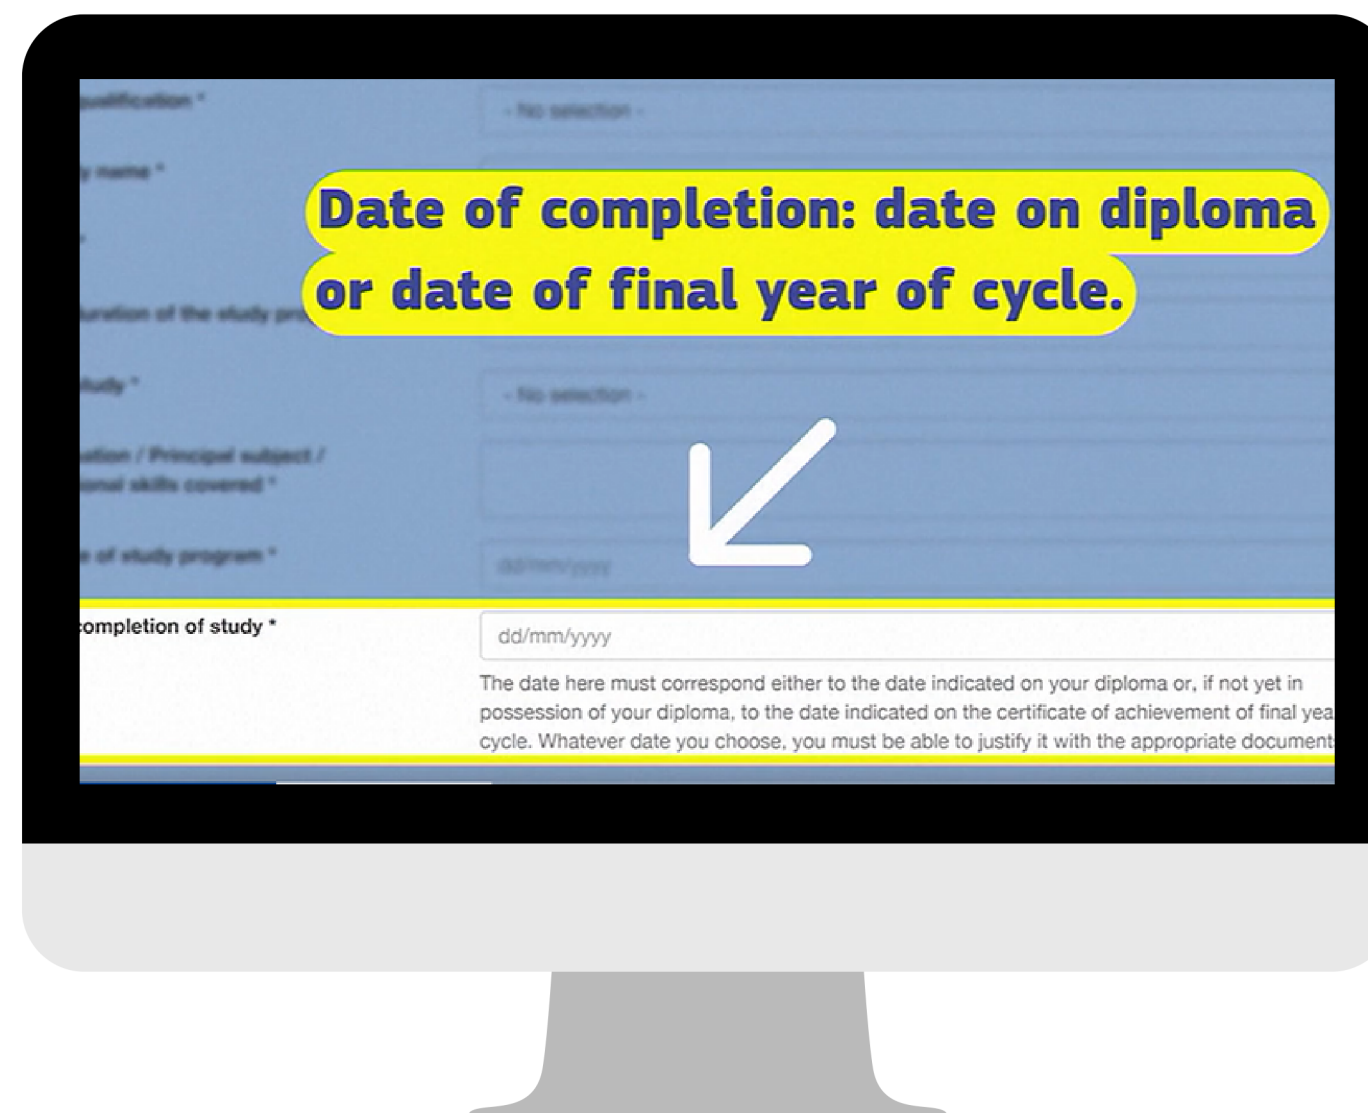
qualification *

- No selection -

name *

Date of completion: date on diploma or date of final year of cycle.

duration of the study pro

study *

- No selection -

ation / Principal subject / onal skills covered *

of study program *

dd/mm/yyyy

completion of study *

dd/mm/yyyy

The date here must correspond either to the date indicated on your diploma or, if not yet in possession of your diploma, to the date indicated on the certificate of achievement of final yea cycle. Whatever date you choose, you must be able to justify it with the appropriate document